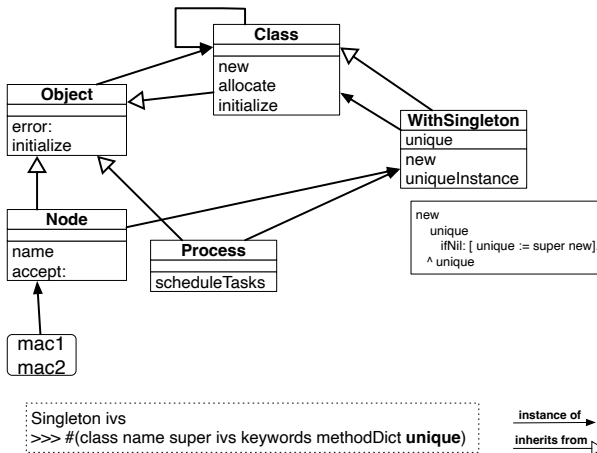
Class

new
allocate
initialize

Object

error:
initialize

WithSingleton
unique
new
uniqueInstance

new
unique
ifNil: [ unique := super new]
^ unique

Node

name
accept:

Process

scheduleTasks

mac1
mac2

Singleton ivs
>>> #(class name super ivs keywords methodDict **unique**)

instance of
inherits from